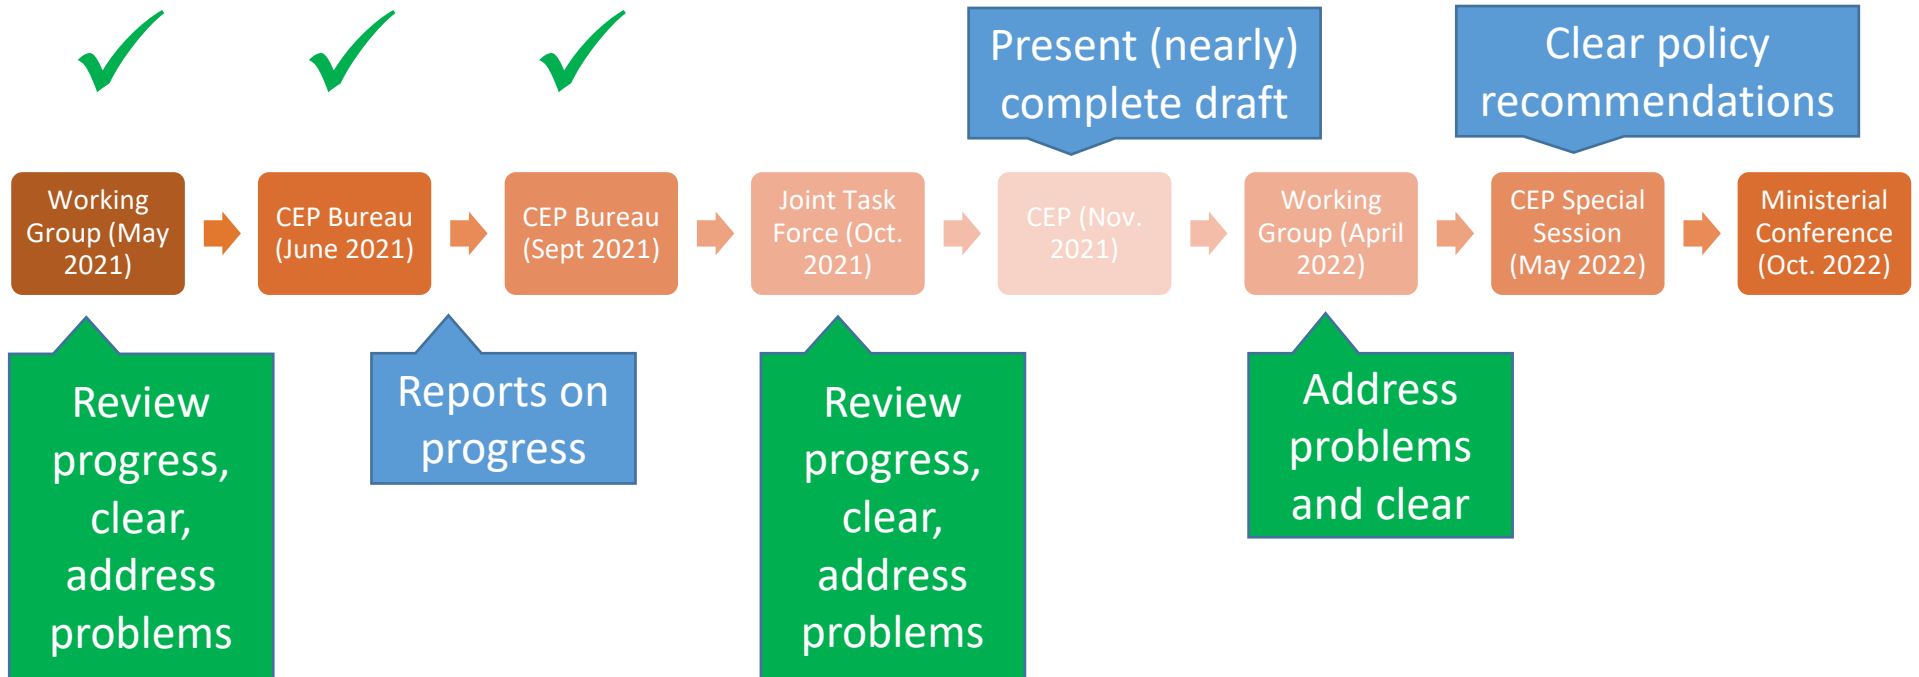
Present (nearly) complete draft

Clear policy recommendations

Working Group (May 2021)

CEP Bureau (June 2021)

CEP Bureau (Sept 2021)

Joint Task Force (Oct. 2021)

CEP (Nov. 2021)

Working Group (April 2022)

CEP Special Session (May 2022)

Ministerial Conference (Oct. 2022)

Review progress, clear, address problems

Reports on progress

Review progress, clear, address problems

Address problems and clear